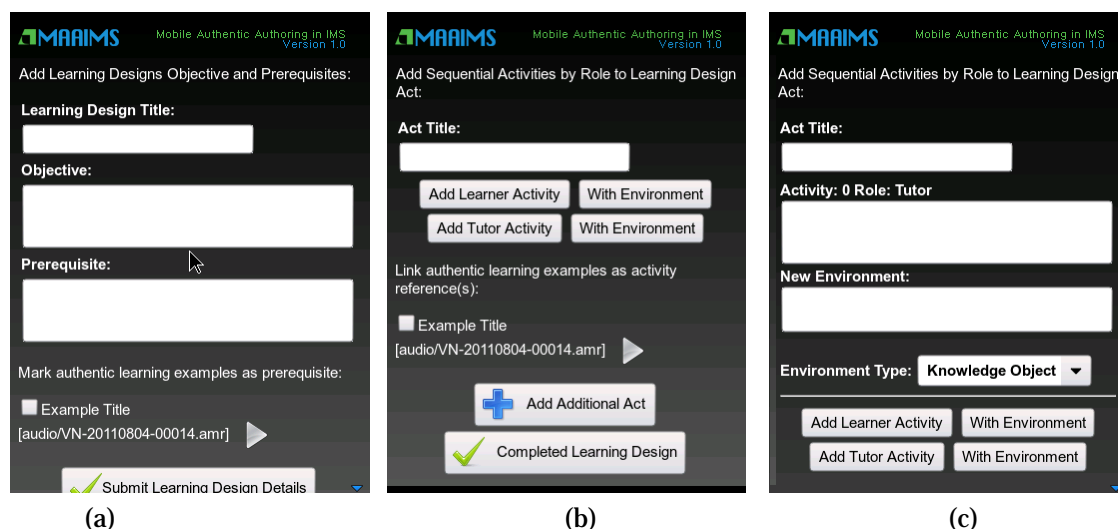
MAAIMS Mobile Authentic Authoring in IMS Version 1.0

Add Learning Designs Objective and Prerequisites:

Learning Design Title:

Objective:

Prerequisite:

Mark authentic learning examples as prerequisite:

Example Title

[audio/VN-20110804-00014.amr]

Submit Learning Design Details

(a)

MAAIMS Mobile Authentic Authoring in IMS Version 1.0

Add Sequential Activities by Role to Learning Design Act:

Act Title:

Add Learner Activity With Environment

Add Tutor Activity With Environment

Link authentic learning examples as activity reference(s):

Example Title

[audio/VN-20110804-00014.amr]

Add Additional Act

Completed Learning Design

(b)

MAAIMS Mobile Authentic Authoring in IMS Version 1.0

Add Sequential Activities by Role to Learning Design Act:

Act Title:

Activity: 0 Role: Tutor

New Environment:

Environment Type: Knowledge Object

Add Learner Activity With Environment

Add Tutor Activity With Environment

(c)